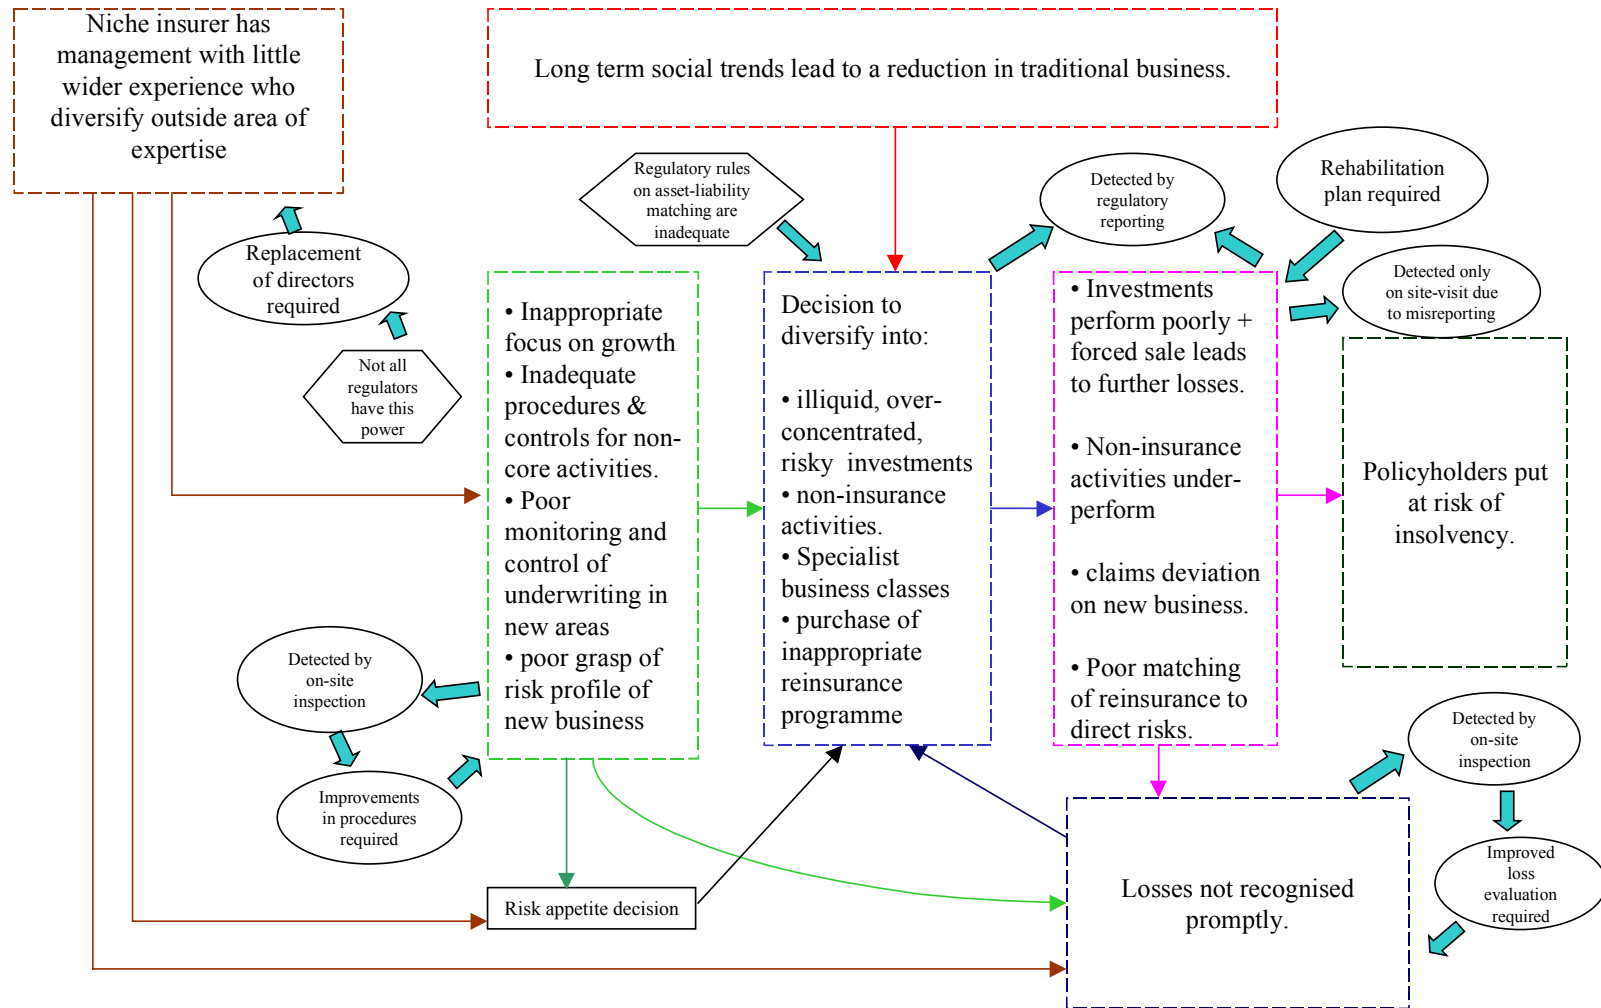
Niche insurer has management with little wider experience who diversify outside area of expertise

Long term social trends lead to a reduction in traditional business.

Regulatory rules on asset-liability matching are inadequate

Detected by regulatory reporting

Rehabilitation plan required

Replacement of directors required

Detected only on site-visit due to misreporting

Not all regulators have this power

• Inappropriate focus on growth
• Inadequate procedures & controls for non-core activities.
• Poor monitoring and control of underwriting in new areas
• poor grasp of risk profile of new business

Decision to diversify into:

• illiquid, over-concentrated, risky investments
• non-insurance activities.
• Specialist business classes
• purchase of inappropriate reinsurance programme

• Investments perform poorly + forced sale leads to further losses.

• Non-insurance activities under-perform

• claims deviation on new business.

• Poor matching of reinsurance to direct risks.

Policyholders put at risk of insolvency.

Detected by on-site inspection

Improvements in procedures required

Detected by on-site inspection

Improved loss evaluation required

Risk appetite decision

Losses not recognised promptly.